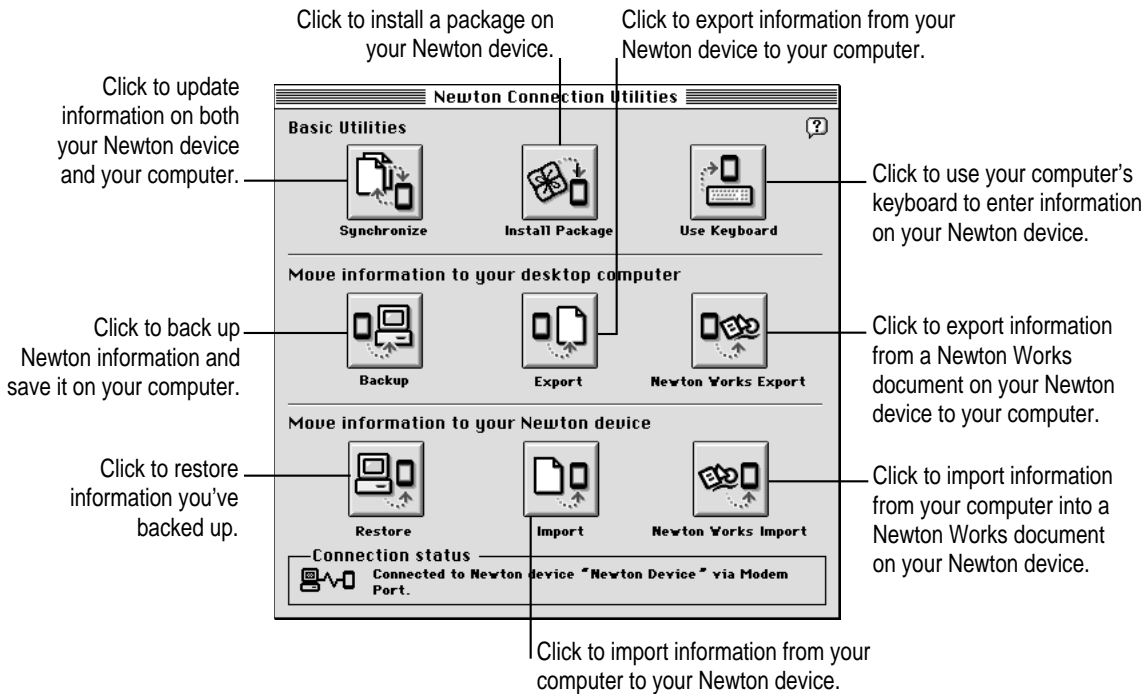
Click to install a package on your Newton device.

Click to export information from your Newton device to your computer.

Click to update information on both your Newton device and your computer.

Newton Connection Utilities

Basic Utilities

?

Synchronize

Install Package

Use Keyboard

Click to use your computer's keyboard to enter information on your Newton device.

Move information to your desktop computer

Click to back up Newton information and save it on your computer.

Backup

Export

Newton Works Export

Click to export information from a Newton Works document on your Newton device to your computer.

Move information to your Newton device

Click to restore information you've backed up.

Restore

Import

Newton Works Import

Click to import information from your computer into a Newton Works document on your Newton device.

Connection status

Connected to Newton device "Newton Device" via Modem Port.

Click to import information from your computer to your Newton device.